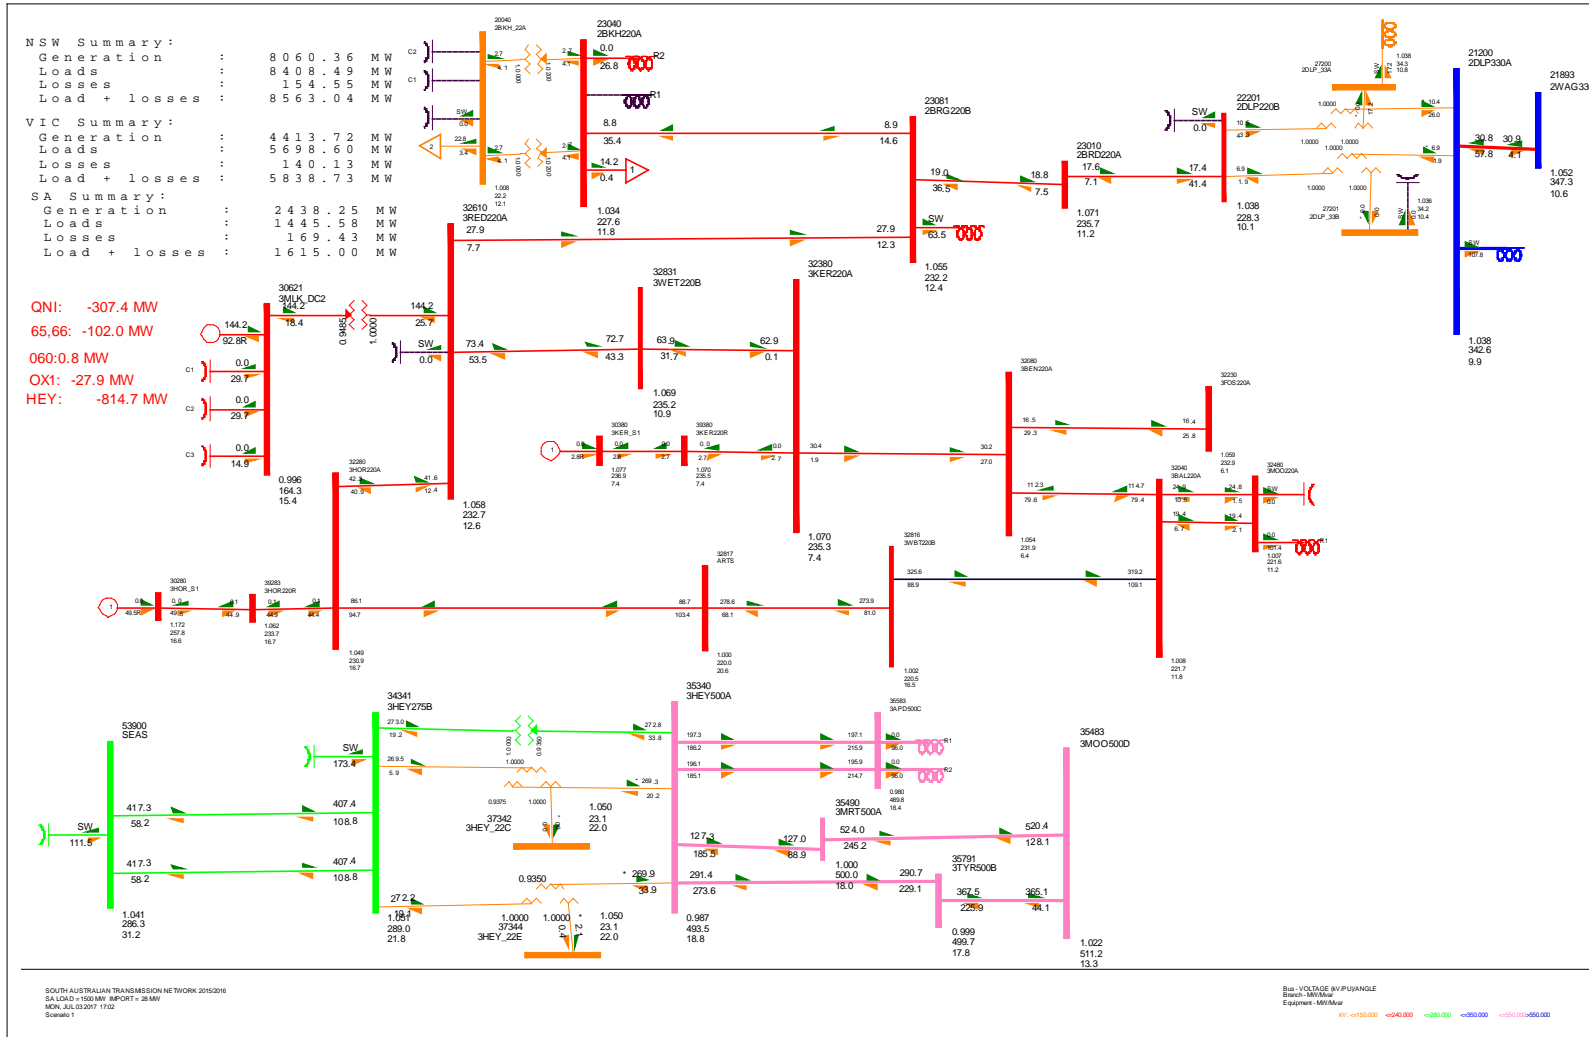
NSW Summary:
Generation : 8060.36 MW
Loads : 8408.49 MW
Losses : 154.55 MW
Load + losses : 8563.04 MW

VIC Summary:
Generation : 4413.72 MW
Loads : 5698.60 MW
Losses : 140.13 MW
Load + losses : 5838.73 MW

SA Summary:
Generation : 2438.25 MW
Loads : 1445.58 MW
Losses : 169.43 MW
Load + losses : 1615.00 MW

QNI: -307.4 MW
65,66: -102.0 MW
060:0.8 MW
OX1: -27.9 MW
HEY: -814.7 MW

20040
2BKH_22A
23040
2BKH220A
0.0
26.8
R2
R1
8.8
35.4
14.2
0.4
1.008
22.2
12.1
C2
C1
SW
22.8
3.4
2.7
4.1

23081
2BRG220B
8.9
14.6
19.0
36.5
SW
63.5
1.055
232.2
12.4

23010
2BRD220A
18.8
7.5
17.6
7.1
1.071
235.7
11.2

22201
2DLP220B
SW
0.0
17.4
41.4
6.9
1.9
1.038
228.3
10.1
27200
2DLP_33A
27201
2DLP_33B
1.0000
10.4
26.0
6.9
1.9
1.038
34.3
10.8
1.038
34.2
10.4

21200
2DLP330A
30.8
57.8
30.9
4.1
SW
107.8
1.038
342.6
9.9

21893
2WAG330
1.052
347.3
10.6

32610
3RED220A
27.9
7.7
27.9
12.3
1.034
227.6
11.8

30621
3MLK_DC2
144.2
18.4
144.2
92.8R
0.9485
1.0000
144.2
25.7
C1
0.0
29.7
C2
0.0
29.7
C3
0.0
14.9
0.996
164.3
15.4

SW
0.0
73.4
53.5
72.7
43.3

32831
3WET220B
63.9
31.7
1.069
235.2
10.9

32380
3KER220A
62.9
0.1
1.070
235.3
7.4

1.058
232.7
12.6

32280
3HOR220A
42.3
40.9
41.6
12.4

30380
3KER_S1
39380
3KER220R
1.077
238.9
7.4
1.070
235.5
7.4
30.4
1.9
30.2
27.0

32080
3BEN220A
16.5
29.3
16.4
25.8
11 2.3
79.6
11 4.7
79.4
1.054
231.9
6.4

32230
3FOS220A
1.059
232.9
6.1

32040
3BAL220A
24.9
10.5
19.4
6.7
24.8
1.5
19.4
2.1
1.008
221.7
11.8

32480
3MOO220A
SW
0.0
0.0
101.4
1.007
221.6
11.2
R1

30280
3HOR_S1
49.5R
1.172
257.8
16.6
39283
3HOR220R
44.9
1.062
233.7
16.7
86.1
94.7
1.049
230.9
16.7

32817
ARTS
88.7
103.4
278.6
68.1
1.000
220.0
20.6
273.9
81.0

32816
3WBT220B
325.6
88.9
319.2
109.1
1.002
220.5
16.5

53900
SEAS
SW
111.5
417.3
58.2
417.3
58.2
1.041
286.3
31.2

34341
3HEY275B
SW
173.4
407.4
108.8
407.4
108.8
273.0
19.2
269.5
5.9
272.2
19.1
1.051
289.0
21.8

1.0000
0.9830
1.0000
269.3
20.2
27.2.8
33.8
0.9375
1.0000
37342
3HEY_22C
1.050
23.1
22.0
0.9350
269.9
33.9
1.0000
37344
3HEY_22E
1.0000
1.050
23.1
22.0

35340
3HEY500A
197.3
186.2
196.1
185.1
127.3
185.5
291.4
273.6
0.987
493.5
18.8

35583
3APD500C
197.1
215.9
195.9
214.7
0.0
26.0
0.0
26.0
R1
R2
0.980
489.8
18.4

35490
3MRT500A
127.0
88.9
524.0
245.2
520.4
128.1
1.000
500.0
18.0

35791
3TYR500B
290.7
229.1
367.5
225.9
365.1
44.1
0.999
499.7
17.8

35483
3MOO500D
1.022
511.2
13.3

SOUTH AUSTRALIAN TRANSMISSION NETWORK 2015/2016
SA LOAD = 1500 MW IMPORT = 28 MW
MON, JUL 03 2017 17:02
Scenario 1

Bus - VOLTAGE (kV/PU)/ANGLE
Branch - MW/Mvar
Equipment - MW/Mvar
kV: <=150.000 <=240.000 <=280.000 <=350.000 <=550.000 >550.000